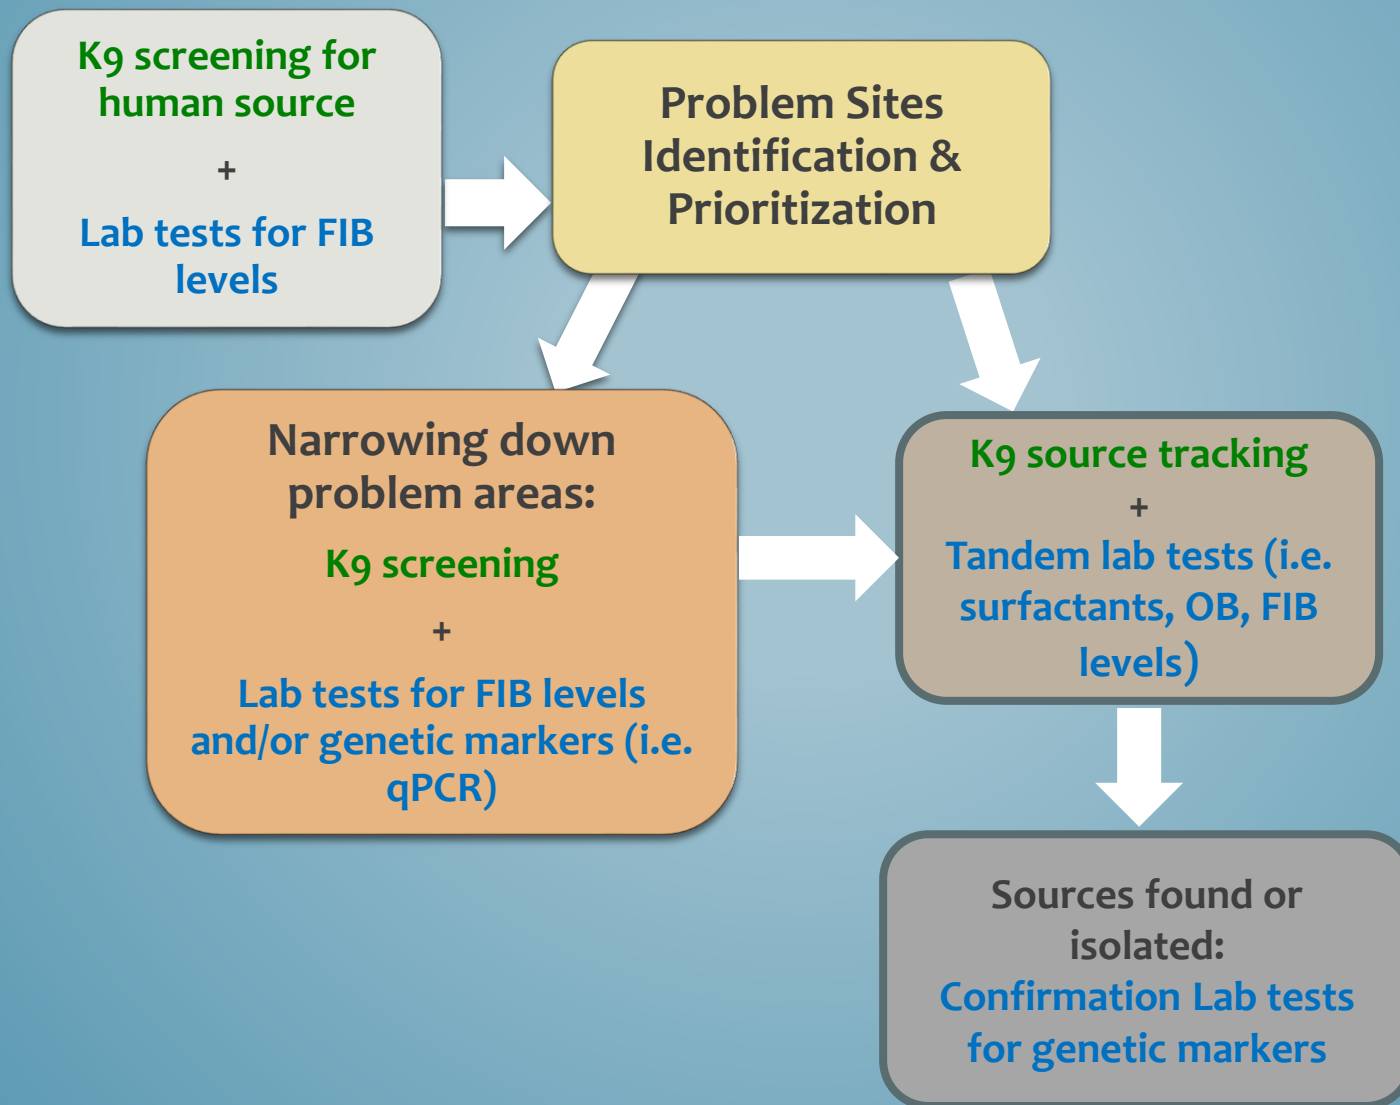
K9 screening for human source

+

Lab tests for FIB levels

Problem Sites Identification & Prioritization

Narrowing down problem areas:

K9 screening

+

Lab tests for FIB levels and/or genetic markers (i.e. qPCR)

K9 source tracking

+

Tandem lab tests (i.e. surfactants, OB, FIB levels)

Sources found or isolated:

Confirmation Lab tests for genetic markers